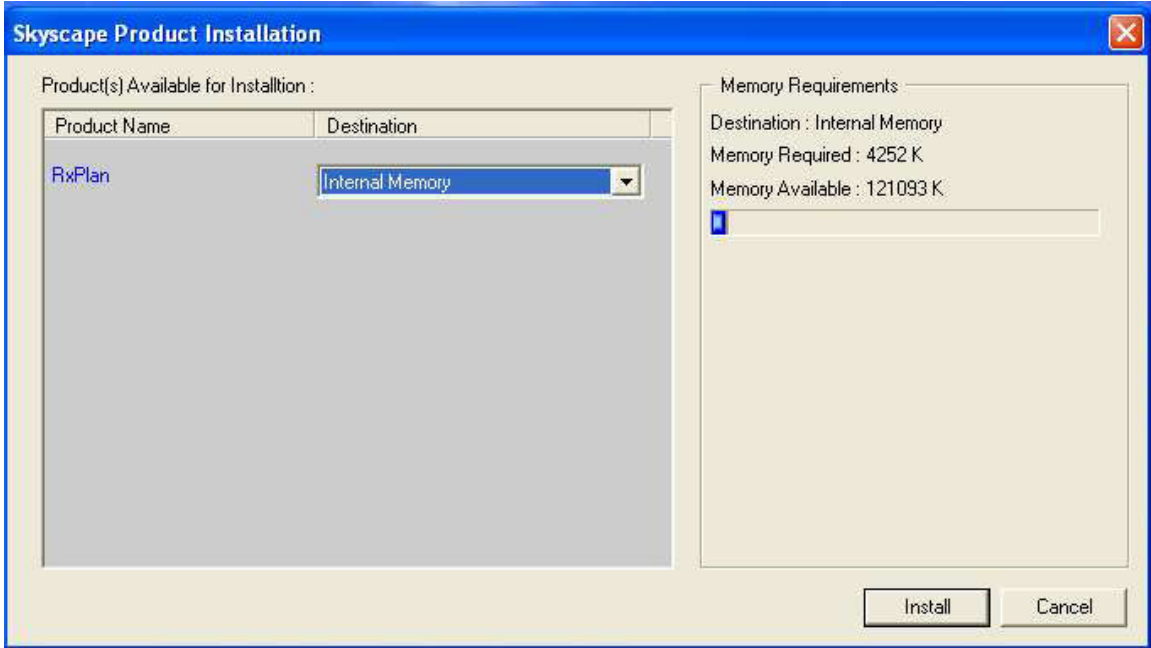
Skyscape Product Installation

Product(s) Available for Installtion :

| Product Name | Destination |
|---|---|
| RxPlan | Internal Memory |

Memory Requirements

Destination : Internal Memory

Memory Required : 4252 K

Memory Available : 121093 K

Install

Cancel